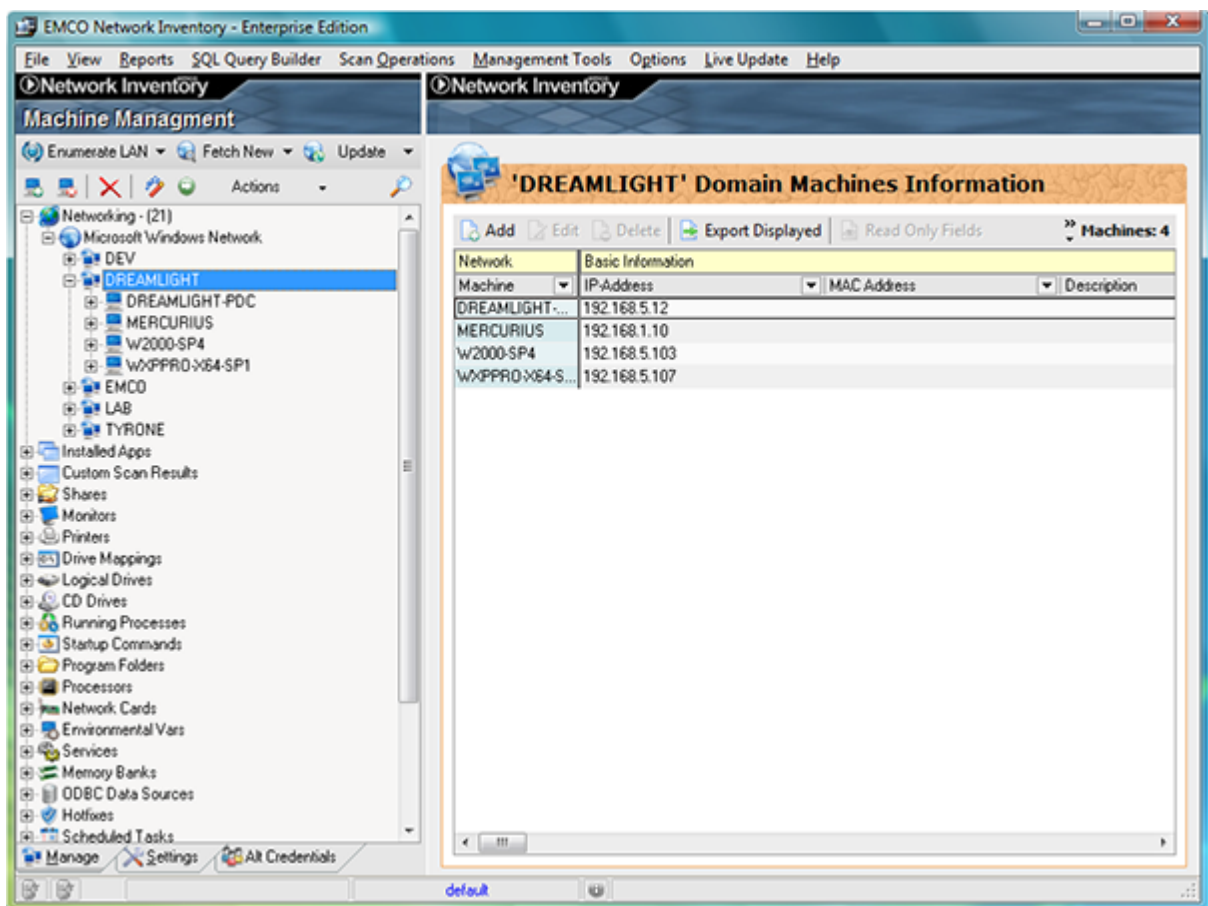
EMCO Network Inventory - Enterprise Edition

File View Reports SQL Query Builder Scan Operations Management Tools Options Live Update Help

Network Inventory

Machine Managment

Enumerate LAN Fetch New Update

Actions

Networking - (21)
Microsoft Windows Network
DEV
DREAMLIGHT
DREAMLIGHT-PDC
MERCURIUS
W2000-SP4
WXPPRO-X64-SP1
EMCO
LAB
TYRONE
Installed Apps
Custom Scan Results
Shares
Monitors
Printers
Drive Mappings
Logical Drives
CD Drives
Running Processes
Startup Commands
Program Folders
Processors
Network Cards
Environmental Vars
Services
Memory Banks
ODBC Data Sources
Hotfixes
Scheduled Tasks

Manage Settings Alt Credentials

Network Inventory

'DREAMLIGHT' Domain Machines Information

Add Edit Delete Export Displayed Read Only Fields Machines: 4

| Network | Basic Information | | |
|---|---|---|---|
| Machine | IP-Address | MAC Address | Description |
| DREAMLIGHT-... | 192.168.5.12 | | |
| MERCURIUS | 192.168.1.10 | | |
| W2000-SP4 | 192.168.5.103 | | |
| WXPPRO-X64-S... | 192.168.5.107 | | |

default